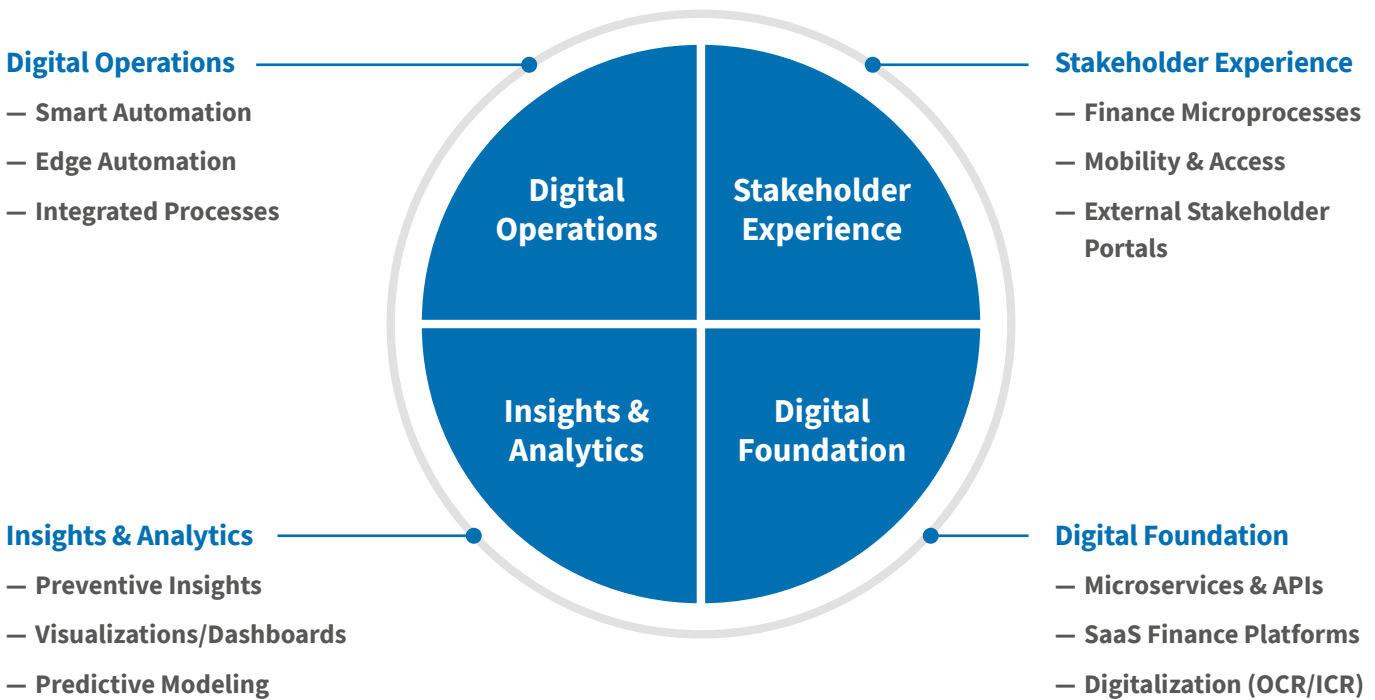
Digital Operations
— Smart Automation
— Edge Automation
— Integrated Processes

Digital Operations

Stakeholder Experience

Insights & Analytics

Digital Foundation

Stakeholder Experience
— Finance Microprocesses
— Mobility & Access
— External Stakeholder Portals

Insights & Analytics
— Preventive Insights
— Visualizations/Dashboards
— Predictive Modeling

Digital Foundation
— Microservices & APIs
— SaaS Finance Platforms
— Digitalization (OCR/ICR)